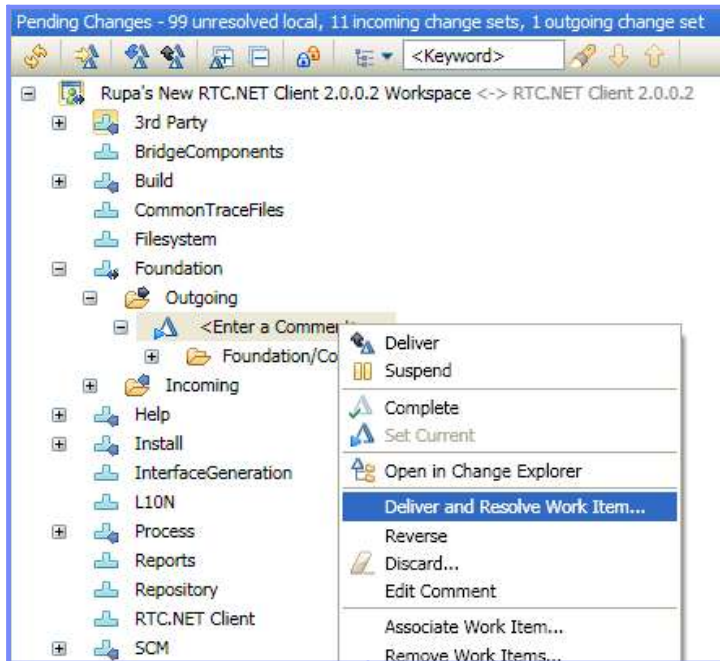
Pending Changes - 99 unresolved local, 11 incoming change sets, 1 outgoing change set

<Keyword>

Rupa's New RTC.NET Client 2.0.0.2 Workspace <-> RTC.NET Client 2.0.0.2
3rd Party
BridgeComponents
Build
CommonTraceFiles
Filesystem
Foundation
Outgoing
<Enter a Comme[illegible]
Foundation/Co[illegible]
Incoming
Help
Install
InterfaceGeneration
L10N
Process
Reports
Repository
RTC.NET Client
SCM

Deliver
Suspend
Complete
Set Current
Open in Change Explorer
Deliver and Resolve Work Item...
Reverse
Discard...
Edit Comment
Associate Work Item...
Remove Work Items...